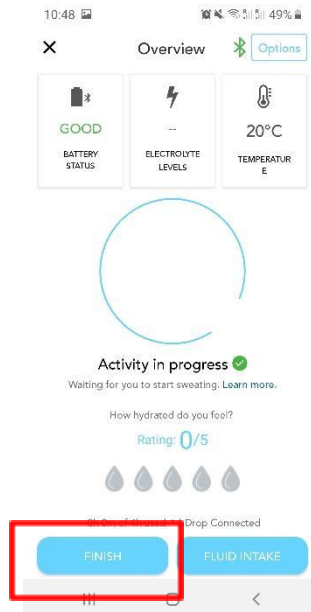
10:48

49%

Overview

Options

GOOD

BATTERY STATUS

--

ELECTROLYTE LEVELS

20°C

TEMPERATURE

Activity in progress

Waiting for you to start sweating. Learn more.

How hydrated do you feel?

Rating: 0/5

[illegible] Drop Connected

FINISH

FLUID INTAKE